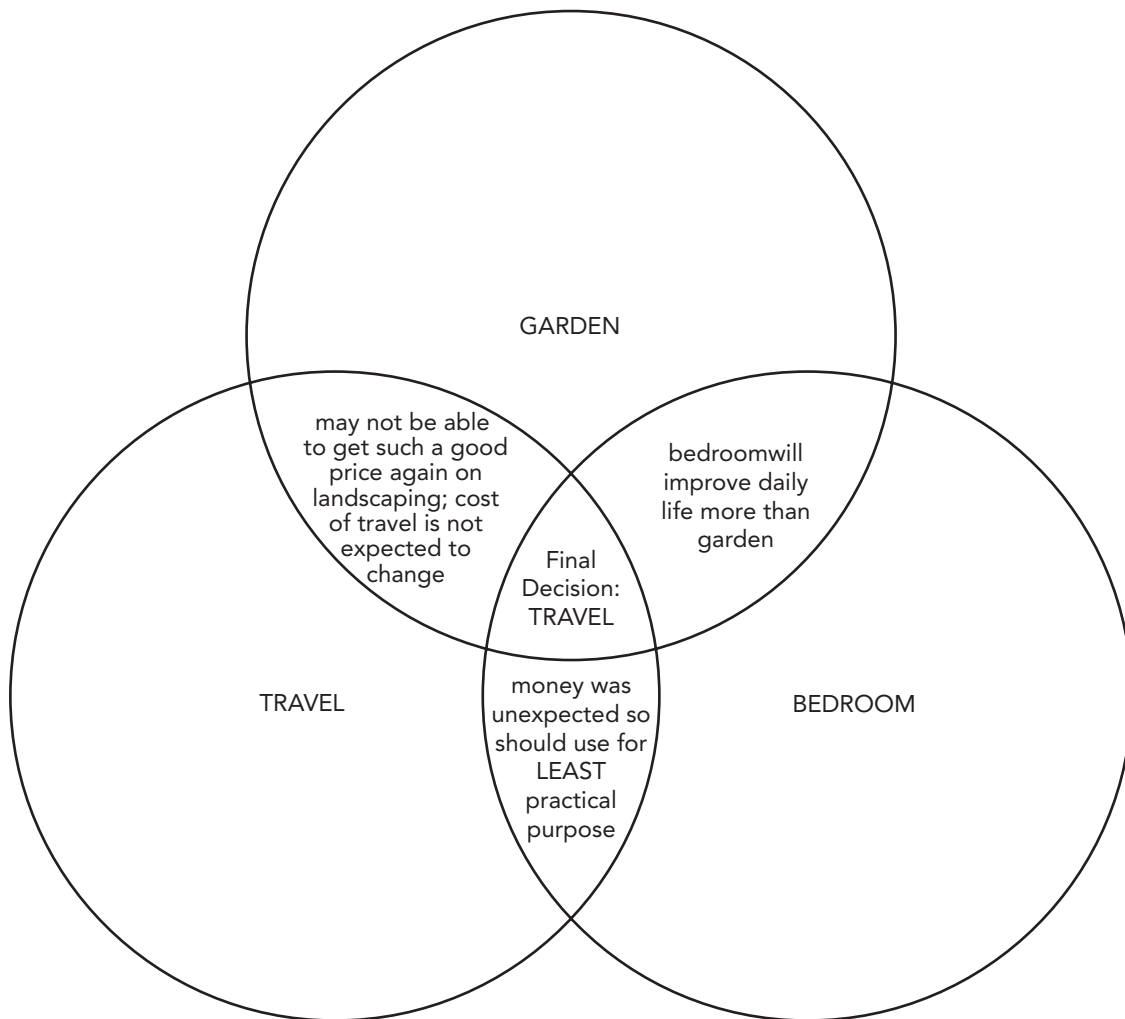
GARDEN

may not be able to get such a good price again on landscaping; cost of travel is not expected to change

bedroomwill improve daily life more than garden

Final Decision: TRAVEL

TRAVEL

money was unexpected so should use for LEAST practical purpose

BEDROOM